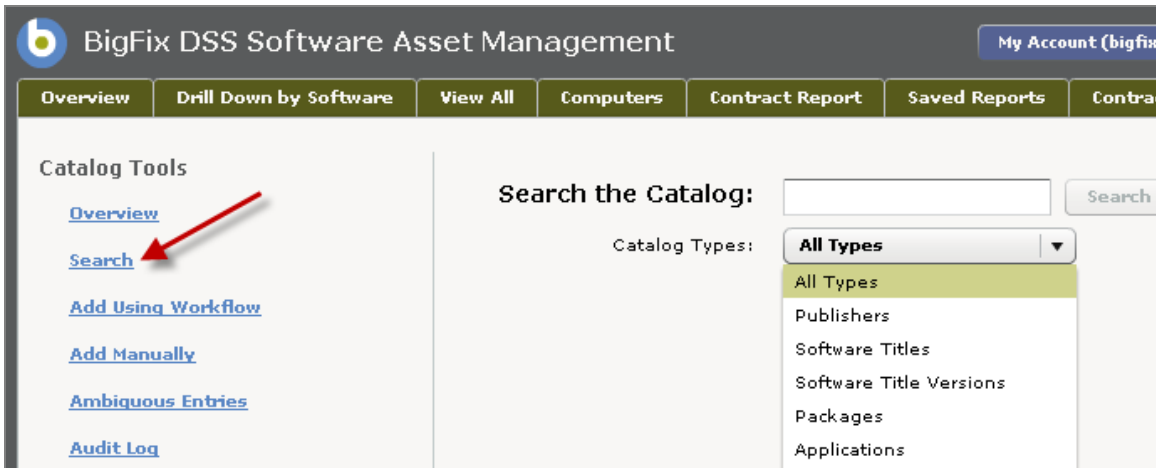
BigFix DSS Software Asset Management

My Account (bigfix

Overview | Drill Down by Software | View All | Computers | Contract Report | Saved Reports | Contra

Catalog Tools

Overview

Search

Add Using Workflow

Add Manually

Ambiguous Entries

Audit Log

Search the Catalog:

Search

Catalog Types:

All Types

All Types

Publishers

Software Titles

Software Title Versions

Packages

Applications